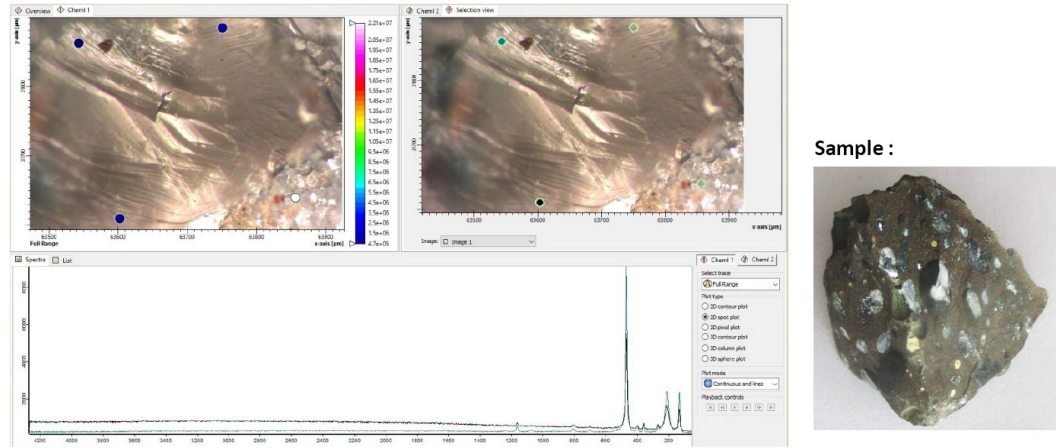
Overview | Chemi 1

y-axis [µm]

2.21e+07
2.05e+07
1.95e+07
1.85e+07
1.75e+07
1.65e+07
1.55e+07
1.45e+07
1.35e+07
1.25e+07
1.15e+07
1.05e+07
9.5e+06
8.5e+06
7.5e+06
6.5e+06
5.5e+06
4.5e+06
3.5e+06
2.5e+06
1.5e+06
4.7e+05

63500 63600 63700 63800 63900
Full Range
x-axis [µm]

Chemi 2 | Selection view

y-axis [µm]

63500 63600 63700 63800 63900
x-axis [µm]

Image: Image 1

Spectra | List

4200 4000 3800 3600 3400 3200 3000 2800 2600 2400 2200 2000 1800 1600 1400 1200 1000 800 600 400 200

Chemi 1 | Chemi 2

Select trace
Full Range

Plot type
2D contour plot
2D spot plot
2D pixel plot
3D contour plot
3D column plot
3D sphere plot

Plot mode
Continuous and lines

Playback controls

Sample :